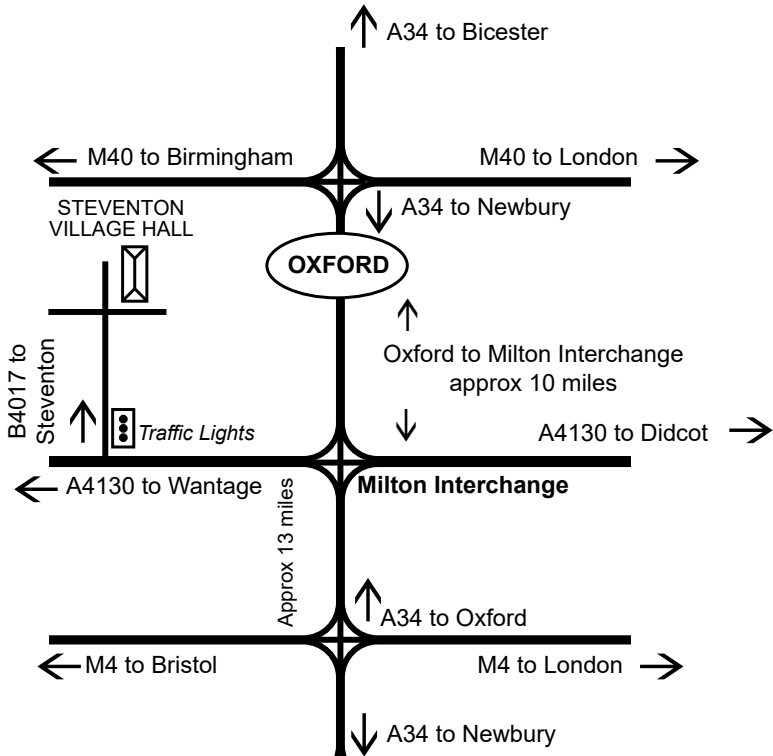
A34 to Bicester

M40 to Birmingham

M40 to London

STEVENTON VILLAGE HALL

A34 to Newbury

OXFORD

B4017 to Steventon

Oxford to Milton Interchange approx 10 miles

Traffic Lights

A4130 to Didcot

A4130 to Wantage

Milton Interchange

Approx 13 miles

A34 to Oxford

M4 to Bristol

M4 to London

A34 to Newbury